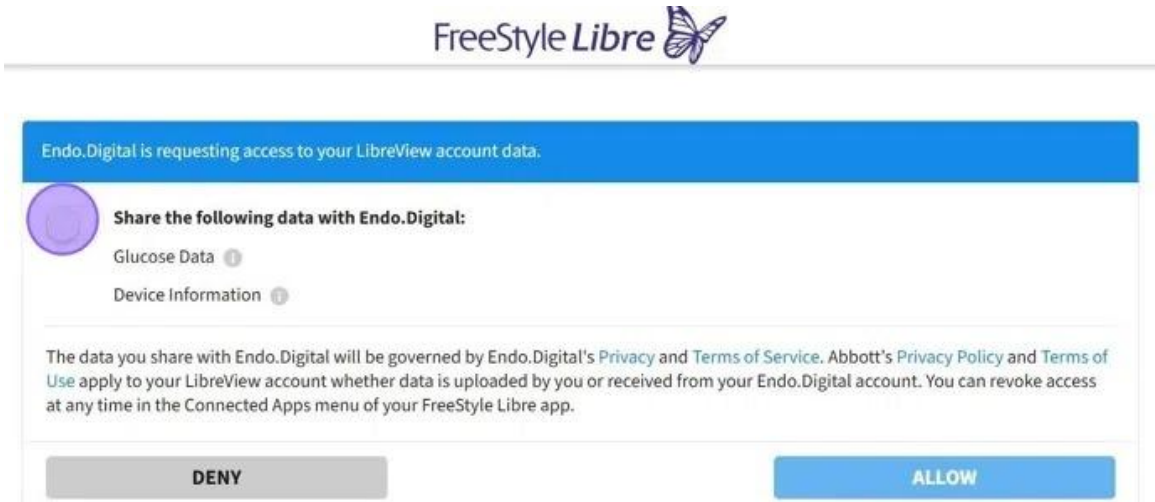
FreeStyle Libre

Endo.Digital is requesting access to your LibreView account data.

Share the following data with Endo.Digital:

Glucose Data

Device Information

The data you share with Endo.Digital will be governed by Endo.Digital's Privacy and Terms of Service. Abbott's Privacy Policy and Terms of Use apply to your LibreView account whether data is uploaded by you or received from your Endo.Digital account. You can revoke access at any time in the Connected Apps menu of your FreeStyle Libre app.

DENY

ALLOW